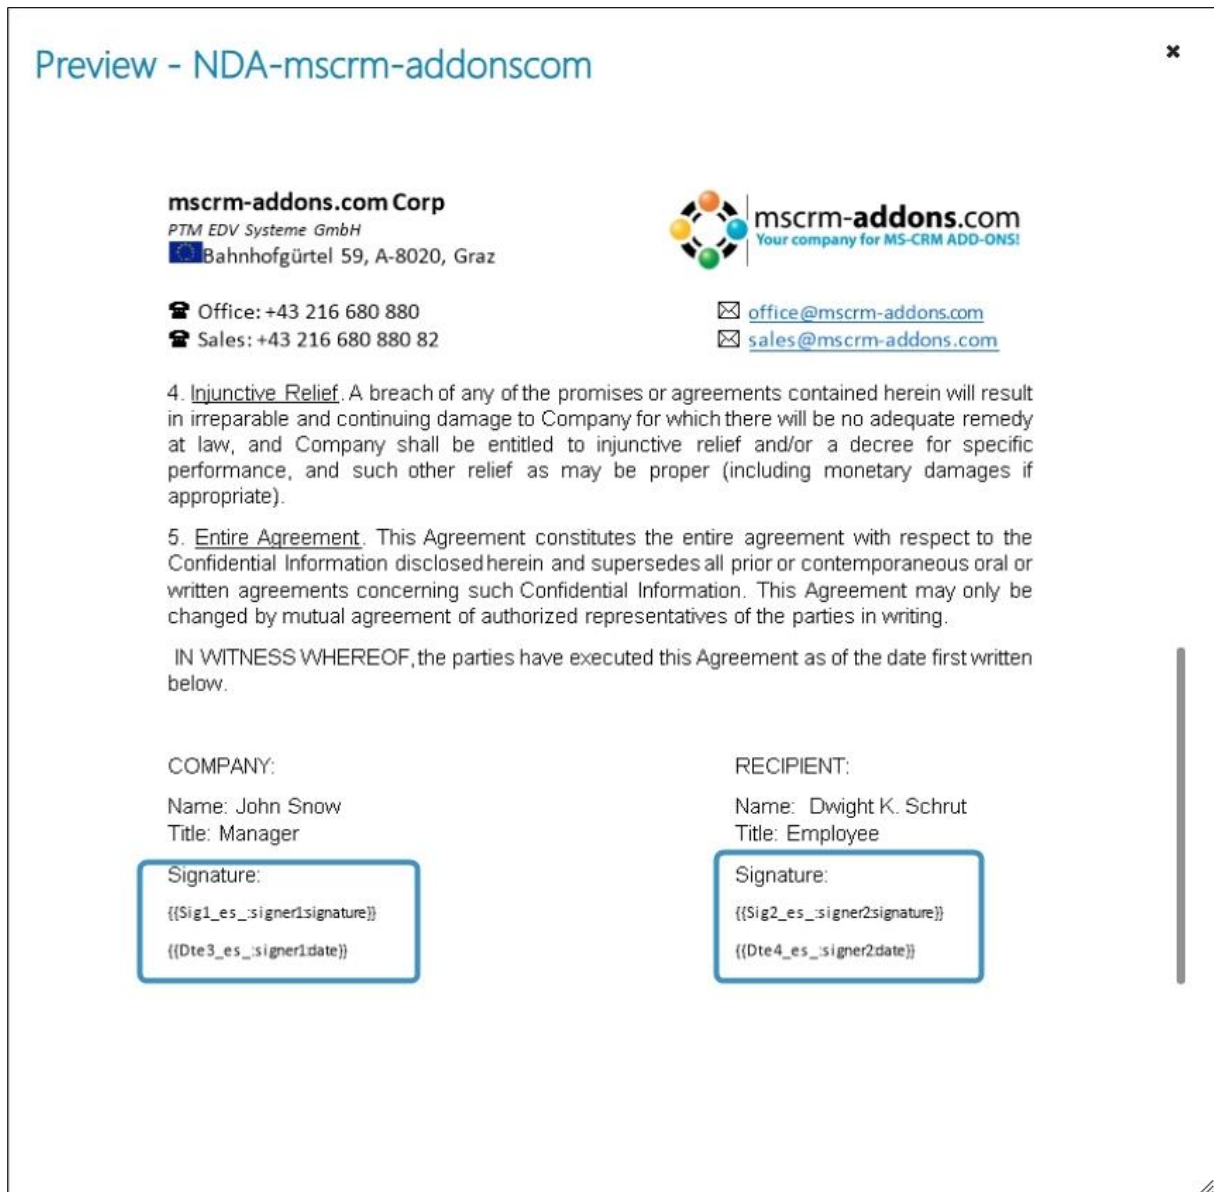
Preview - NDA-mscrm-addonscom

×

mscrm-addons.com Corp
PTM EDV Systeme GmbH
Bahnhofgürtel 59, A-8020, Graz

mscrm-addons.com
Your company for MS-CRM ADD-ONS!

Office: +43 216 680 880
Sales: +43 216 680 880 82

office@mscrm-addons.com
sales@mscrm-addons.com

4. Injunctive Relief. A breach of any of the promises or agreements contained herein will result in irreparable and continuing damage to Company for which there will be no adequate remedy at law, and Company shall be entitled to injunctive relief and/or a decree for specific performance, and such other relief as may be proper (including monetary damages if appropriate).

5. Entire Agreement. This Agreement constitutes the entire agreement with respect to the Confidential Information disclosed herein and supersedes all prior or contemporaneous oral or written agreements concerning such Confidential Information. This Agreement may only be changed by mutual agreement of authorized representatives of the parties in writing.

IN WITNESS WHEREOF, the parties have executed this Agreement as of the date first written below.

COMPANY:

Name: John Snow
Title: Manager

Signature:
{{Sig1_es_:signer1signature}}
{{Dte3_es_:signer1date}}

RECIPIENT:

Name: Dwight K. Schrut
Title: Employee

Signature:
{{Sig2_es_:signer2signature}}
{{Dte4_es_:signer2date}}